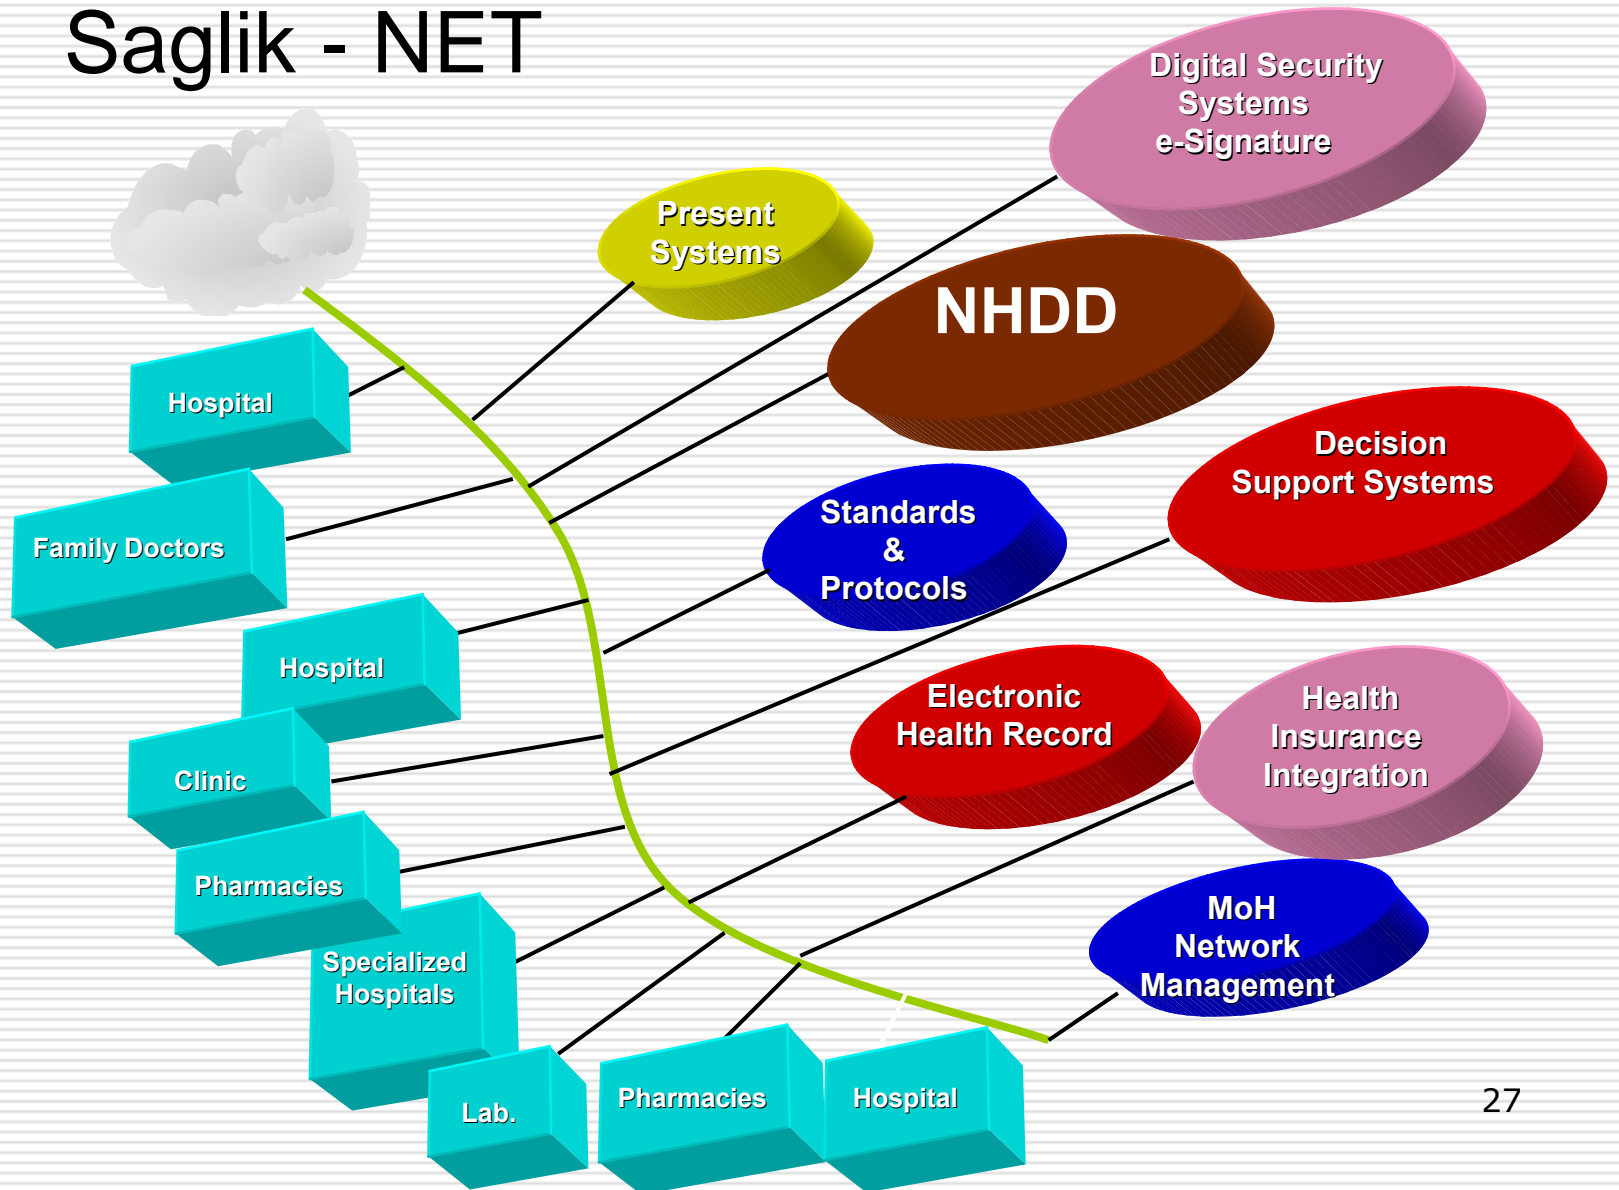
Saglik - NET

Digital Security Systems e-Signature

Present Systems

NHDD

Decision Support Systems

Standards & Protocols

Electronic Health Record

Health Insurance Integration

MoH Network Management

Hospital

Family Doctors

Hospital

Clinic

Pharmacies

Specialized Hospitals

Lab.

Pharmacies

Hospital

27